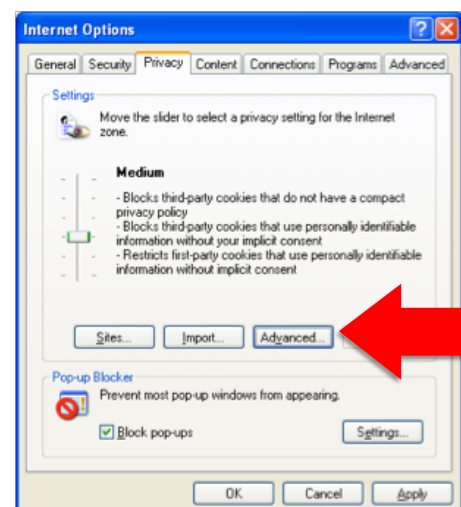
Internet Options

General | Security | Privacy | Content | Connections | Programs | Advanced

Settings

Move the slider to select a privacy setting for the Internet zone.

Medium

- Blocks third-party cookies that do not have a compact privacy policy
- Blocks third-party cookies that use personally identifiable information without your implicit consent
- Restricts first-party cookies that use personally identifiable information without implicit consent

Sites... | Import... | Advanced...

Pop-up Blocker

Prevent most pop-up windows from appearing.

Block pop-ups

Settings...

OK | Cancel | Apply